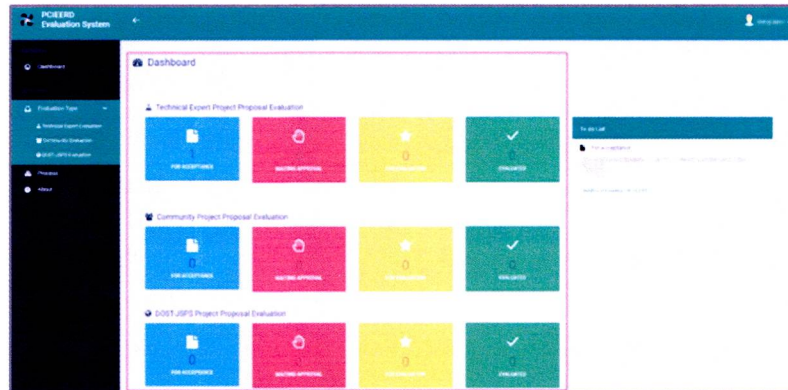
PCIEERD
Evaluation System

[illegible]

Dashboard

Evaluation Type
Technical Expert Evaluation
Community Evaluation
DOST JSPS Evaluation
Process
About

Dashboard

Technical Expert Project Proposal Evaluation

FOR ACCEPTANCE

WAITING APPROVAL

0
FOR EVALUATION

EVALUATED

Community Project Proposal Evaluation

0
FOR ACCEPTANCE

WAITING APPROVAL

FOR EVALUATION

EVALUATED

DOST JSPS Project Proposal Evaluation

0
FOR ACCEPTANCE

WAITING APPROVAL

0
FOR EVALUATION

EVALUATED

To do List

For Acceptance
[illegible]

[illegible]